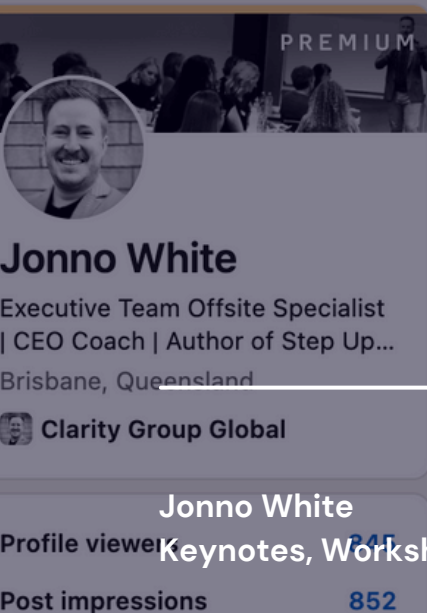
PREMIUM

Jonno White

Executive Team Offsite Specialist | CEO Coach | Author of Step Up...

Brisbane, Queensland

Clarity Group Global

Jonno White

Keynotes, Worksh

Profile viewe

345

Post impressions

852